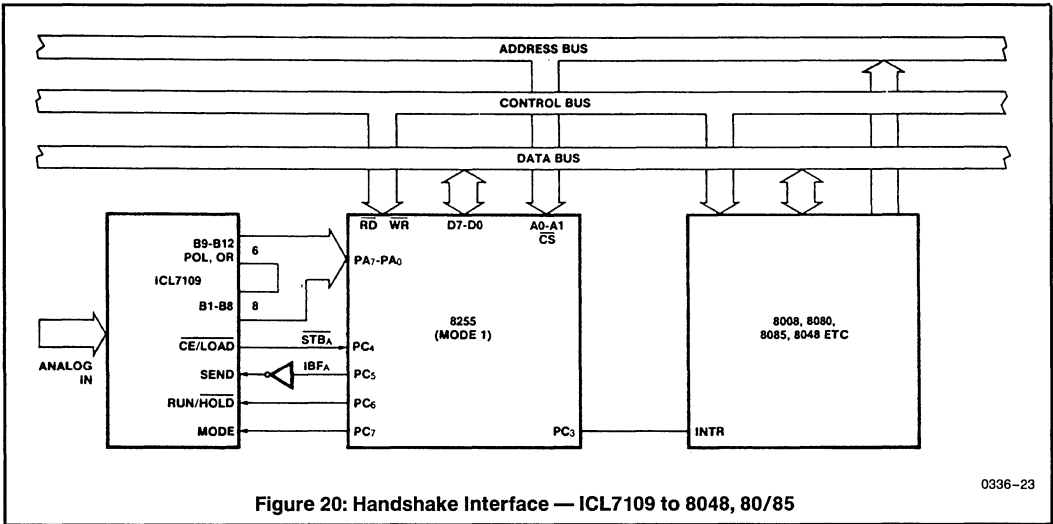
ADDRESS BUS

CONTROL BUS

DATA BUS

$\overline{RD}$ $\overline{WR}$ D7-D0 A0-A1 $\overline{CS}$

B9-B12 POL, OR

6

ICL7109

B1-B8

8

PA$_7$-PA$_0$

8255 (MODE 1)

8008, 8080, 8085, 8048 ETC

ANALOG IN

$\overline{CE}$/LOAD

$\overline{STB_A}$

PC$_4$

SEND

IBF$_A$

PC$_5$

RUN/$\overline{HOLD}$

PC$_6$

MODE

PC$_7$

PC$_3$

INTR

0336–23

Figure 20: Handshake Interface — ICL7109 to 8048, 80/85